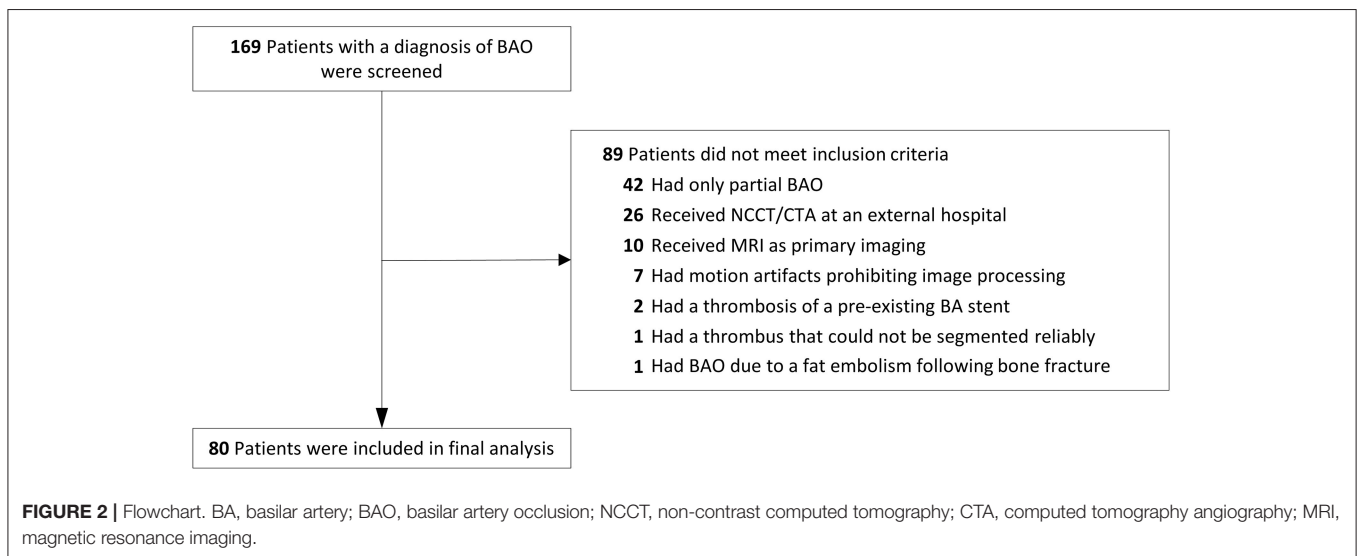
169 Patients with a diagnosis of BAO were screened

89 Patients did not meet inclusion criteria
42 Had only partial BAO
26 Received NCCT/CTA at an external hospital
10 Received MRI as primary imaging
7 Had motion artifacts prohibiting image processing
2 Had a thrombosis of a pre-existing BA stent
1 Had a thrombus that could not be segmented reliably
1 Had BAO due to a fat embolism following bone fracture

80 Patients were included in final analysis

FIGURE 2 | Flowchart. BA, basilar artery; BAO, basilar artery occlusion; NCCT, non-contrast computed tomography; CTA, computed tomography angiography; MRI, magnetic resonance imaging.